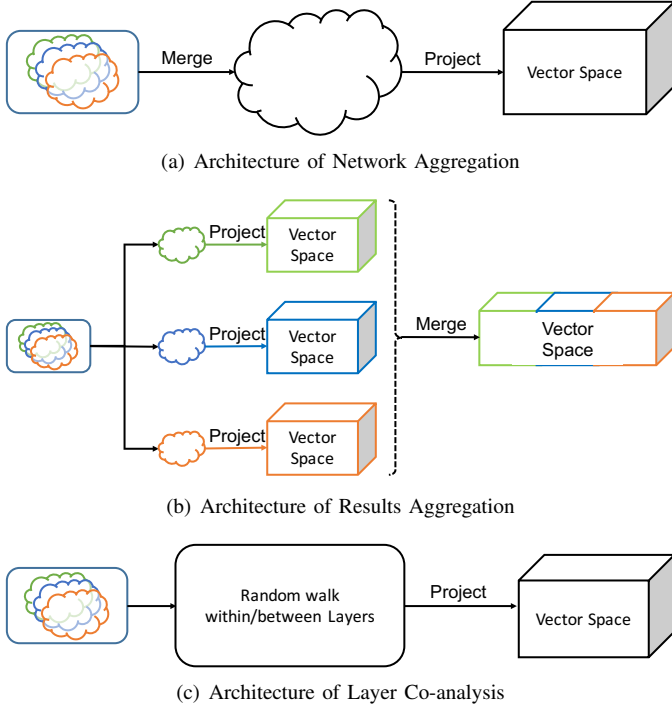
Merge

Project

Vector Space

(a) Architecture of Network Aggregation

Project

Vector Space

Project

Vector Space

Merge

Vector Space

Project

Vector Space

(b) Architecture of Results Aggregation

Random walk within/between Layers

Project

Vector Space

(c) Architecture of Layer Co-analysis